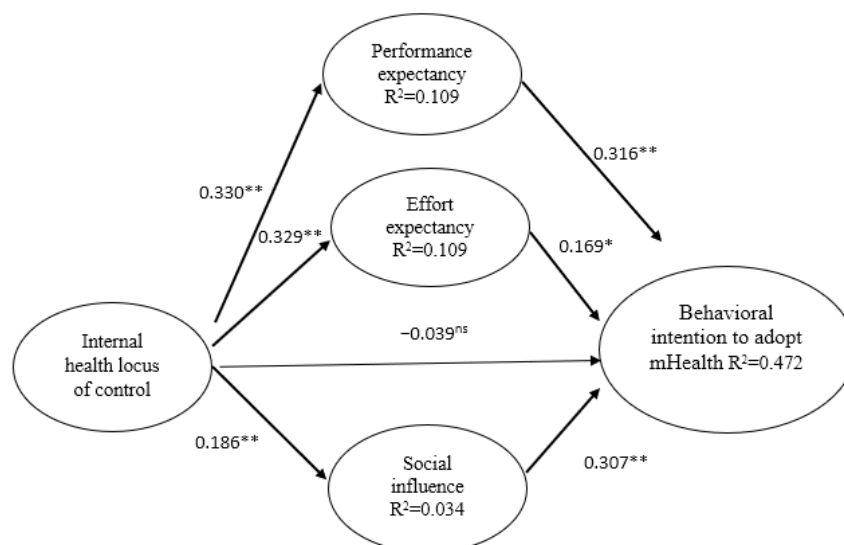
Performance expectancy $R^2$=0.109

0.316**

0.330**

Effort expectancy $R^2$=0.109

0.329**

0.169*

Internal health locus of control

$-0.039^{ns}$

Behavioral intention to adopt mHealth $R^2$=0.472

0.186**

Social influence $R^2$=0.034

0.307**